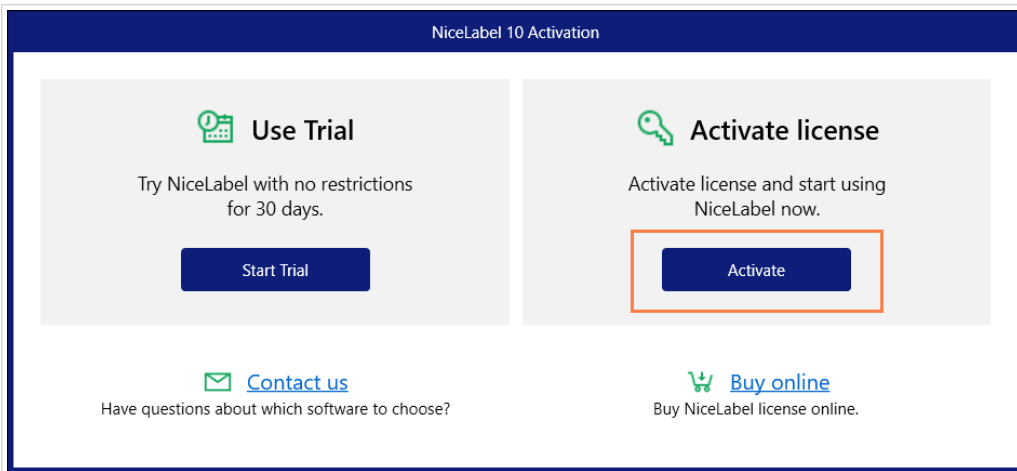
NiceLabel 10 Activation

Use Trial

Try NiceLabel with no restrictions for 30 days.

Start Trial

Activate license

Activate license and start using NiceLabel now.

Activate

Contact us
Have questions about which software to choose?

Buy online
Buy NiceLabel license online.